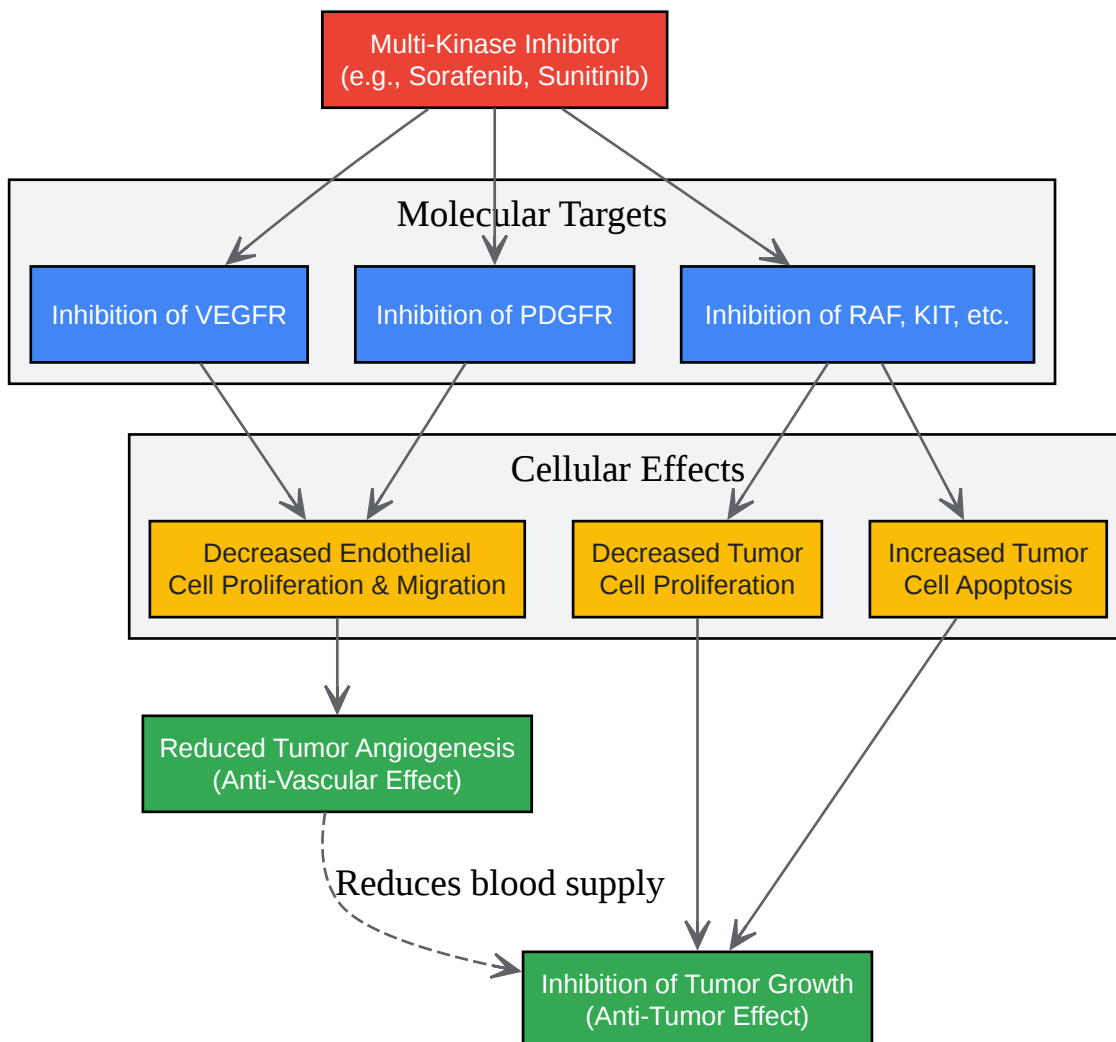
Multi-Kinase Inhibitor
(e.g., Sorafenib, Sunitinib)

Molecular Targets

Inhibition of VEGFR

Inhibition of PDGFR

Inhibition of RAF, KIT, etc.

Cellular Effects

Decreased Endothelial Cell Proliferation & Migration

Decreased Tumor Cell Proliferation

Increased Tumor Cell Apoptosis

Reduced Tumor Angiogenesis
(Anti-Vascular Effect)

Reduces blood supply

Inhibition of Tumor Growth
(Anti-Tumor Effect)